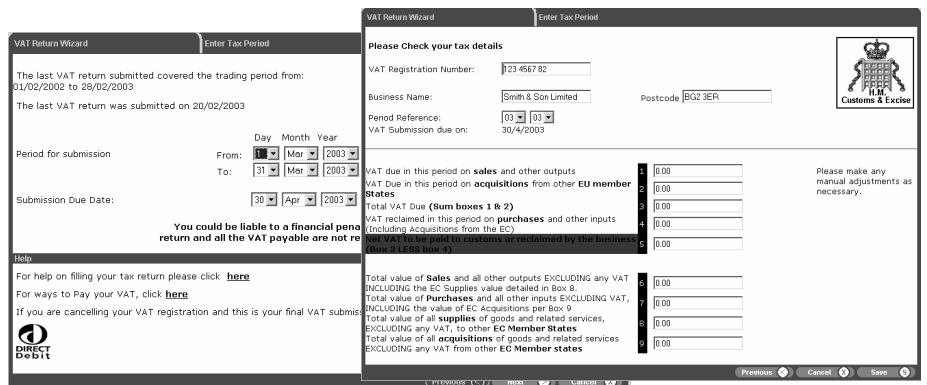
VAT Return Wizard
Enter Tax Period

The last VAT return submitted covered the trading period from: 01/02/2002 to 28/02/2003

The last VAT return was submitted on 20/02/2003

Day Month Year

Period for submission From: 1 Mar 2003
To: 31 Mar 2003

Submission Due Date: 30 Apr 2003

You could be liable to a financial pena
return and all the VAT payable are not re

Help
For help on filling your tax return please click here
For ways to Pay your VAT, click here
If you are cancelling your VAT registration and this is your final VAT submis

DIRECT Debit

Previous Next Cancel

VAT Return Wizard
Enter Tax Period

Please Check your tax details

VAT Registration Number: 123 4567 82

Business Name: Smith & Son Limited
Postcode BG2 3ER

Period Reference: 03 03
VAT Submission due on: 30/4/2003

H.M. Customs & Excise

VAT due in this period on sales and other outputs 1 0.00
VAT Due in this period on acquisitions from other EU member States 2 0.00
Total VAT Due (Sum boxes 1 & 2) 3 0.00
VAT reclaimed in this period on purchases and other inputs (Including Acquisitions from the EC) 4 0.00
Net VAT to be paid to customs or reclaimed by the business (Box 3 LESS box 4) 5 0.00

Please make any manual adjustments as necessary.

Total value of Sales and all other outputs EXCLUDING any VAT INCLUDING the EC Supplies value detailed in Box 8. 6 0.00
Total value of Purchases and all other inputs EXCLUDING VAT, INCLUDING the value of EC Acquisitions per Box 9 7 0.00
Total value of all supplies of goods and related services, EXCLUDING any VAT, to other EC Member States 8 0.00
Total value of all acquisitions of goods and related services EXCLUDING any VAT from other EC Member states 9 0.00

Previous Cancel Save